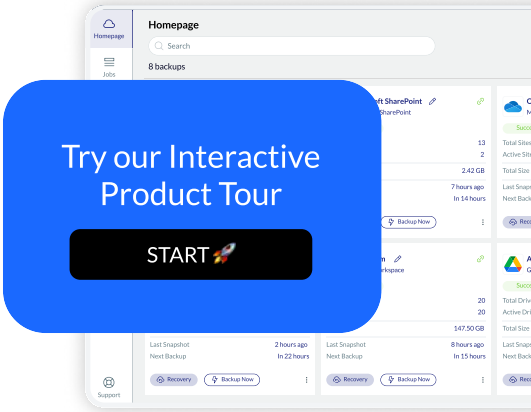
Homepage

Jobs

Homepage

Search

8 backups

Try our Interactive Product Tour

START🚀

ft SharePoint
SharePoint

13
2
2.42 GB
7 hours ago
In 14 hours

Backup Now

m
rkspace

20
20
147.50 GB

Last Snapshot 2 hours ago
Next Backup In 22 hours
Recovery
Backup Now

Last Snapshot 8 hours ago
Next Backup In 15 hours
Recovery
Backup Now

Succ
Total Site
Active Sit
Total Size
Last Snap
Next Back
Reco

A
G
Succ
Total Driv
Active Dri
Total Size
Last Snap
Next Back
Reco

Support